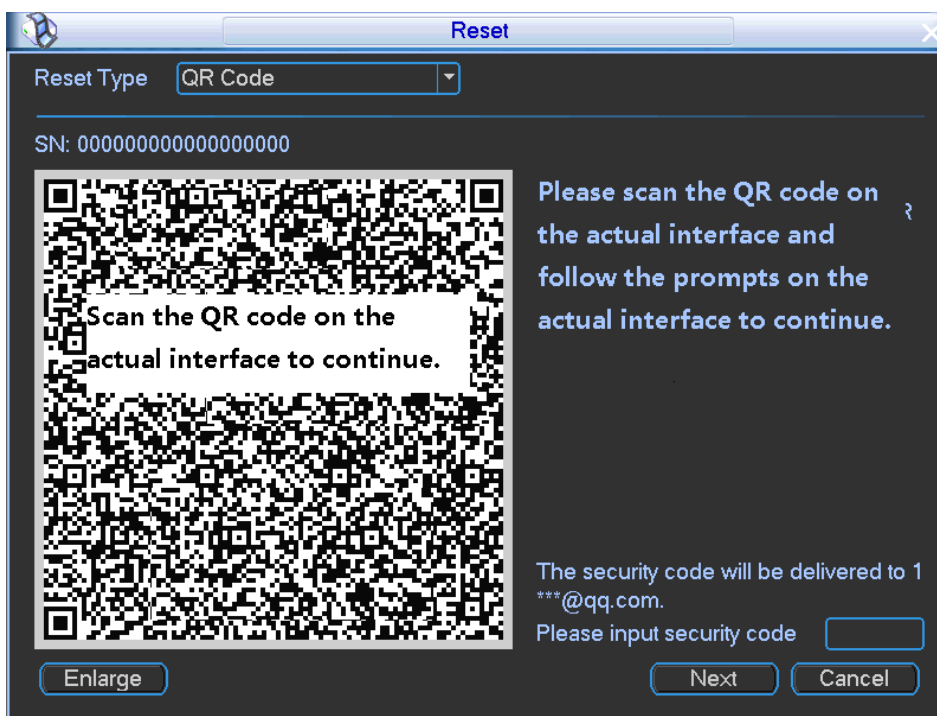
Reset

Reset Type QR Code

SN: 000000000000000000

Scan the QR code on the actual interface to continue.

Please scan the QR code on the actual interface and follow the prompts on the actual interface to continue.

The security code will be delivered to 1 ***@qq.com.

Please input security code

Enlarge

Next

Cancel